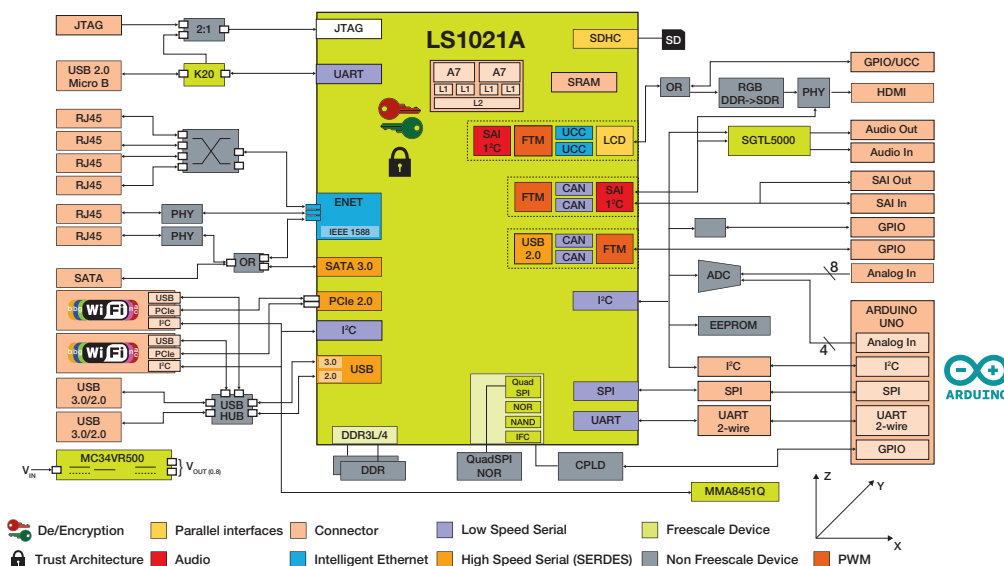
JTAG
2:1
JTAG
LS1021A
SDHC
SD
USB 2.0 Micro B
K20
UART
A7
A7
L1 L1 L1 L1
L2
SRAM
GPIO/UCC
OR
RGB DDR->SDR
PHY
HDMI
RJ45
RJ45
RJ45
RJ45
SAI $I^2C$
FTM
UCC
UCC
LCD
SGTL5000
Audio Out
Audio In
FTM
CAN
CAN
SAI $I^2C$
SAI Out
SAI In
RJ45
PHY
ENET
IEEE 1588
GPIO
RJ45
PHY
USB 2.0
CAN
CAN
FTM
GPIO
OR
SATA
SATA 3.0
ADC
8
Analog In
Wi Fi
USB
PCIe
$I^2C$
PCIe 2.0
$I^2C$
ARDUINO UNO
Analog In
$I^2C$
EEPROM
4
Wi Fi
USB
PCIe
$I^2C$
$I^2C$
$I^2C$
3.0
2.0
USB
SPI
SPI
SPI
ARDUINO
USB 3.0/2.0
USB HUB
Quad SPI
NOR
NAND
IFC
UART
UART 2-wire
UART 2-wire
USB 3.0/2.0
DDR3L/4
GPIO
MC34VR500
$V_{IN}$
$V_{OUT (0.8)}$
DDR
QuadSPI NOR
CPLD
MMA8451Q
Z
Y
X
De/Encryption
Parallel interfaces
Connector
Low Speed Serial
Freescale Device
Trust Architecture
Audio
Intelligent Ethernet
High Speed Serial (SERDES)
Non Freescale Device
PWM